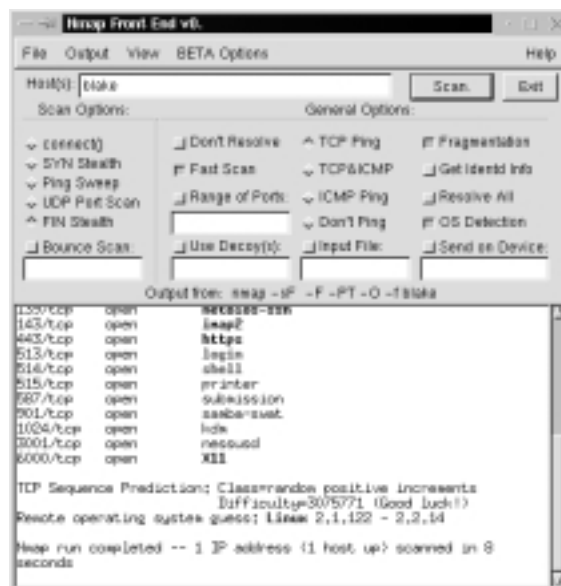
Nmap Front End v0.

File Output View BETA Options Help

Host(s): blake Scan. Exit

Scan Options:

connect()
SYN Stealth
Ping Sweep
UDP Port Scan
FIN Stealth
Bounce Scan:

General Options:

Don't Resolve
Fast Scan
Range of Ports:
Use Decoy(s):

TCP Ping
TCP&ICMP
ICMP Ping
Don't Ping
Input File:

Fragmentation
Get Identd Info
Resolve All
OS Detection
Send on Device:

Output from: nmap -sF -F -PT -O -f blake

135/tcp open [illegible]
143/tcp open imap2
443/tcp open https
513/tcp open login
514/tcp open shell
515/tcp open printer
587/tcp open submission
901/tcp open samba-swat
1024/tcp open kdm
3001/tcp open nessusd
6000/tcp open X11

TCP Sequence Prediction: Class=random positive increments
Difficulty=3075771 (Good luck!)
Remote operating system guess: Linux 2.1.122 - 2.2.14

Nmap run completed -- 1 IP address (1 host up) scanned in 8 seconds